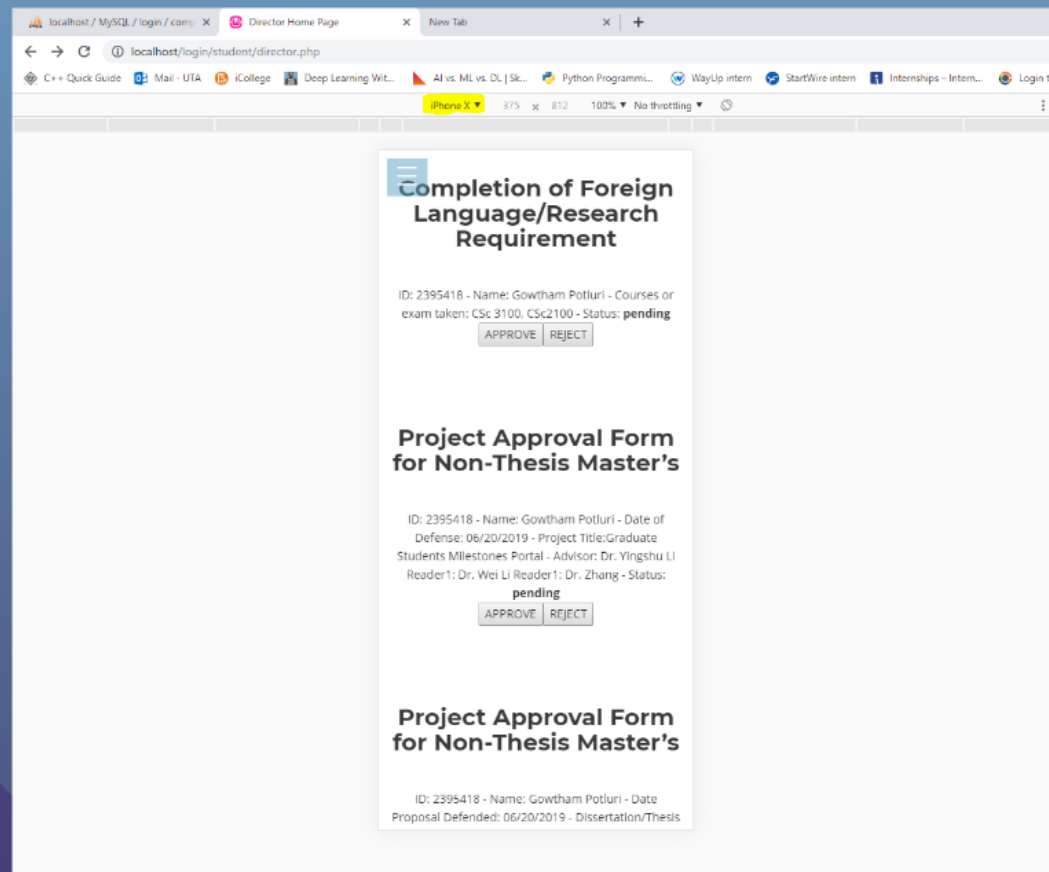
localhost / MySQL / login / comp ×
Director Home Page ×
New Tab ×
+

localhost/login/student/director.php

C++ Quick Guide
Mail - UTA
iCollege
Deep Learning Wit...
AI vs. ML vs. DL | Sk...
Python Programmi...
WayUp intern
StartWire intern
Internships – Intern...
Login t

iPhone X ▼ 375 × 812 100% ▼ No throttling ▼

Completion of Foreign Language/Research Requirement

ID: 2395418 - Name: Gowtham Potluri - Courses or exam taken: CSc 3100, CSc2100 - Status: **pending**

APPROVE REJECT

Project Approval Form for Non-Thesis Master's

ID: 2395418 - Name: Gowtham Potluri - Date of Defense: 06/20/2019 - Project Title:Graduate Students Milestones Portal - Advisor: Dr. Yingshu Li Reader1: Dr. Wei Li Reader1: Dr. Zhang - Status: **pending**

APPROVE REJECT

Project Approval Form for Non-Thesis Master's

ID: 2395418 - Name: Gowtham Potluri - Date Proposal Defended: 06/20/2019 - Dissertation/Thesis